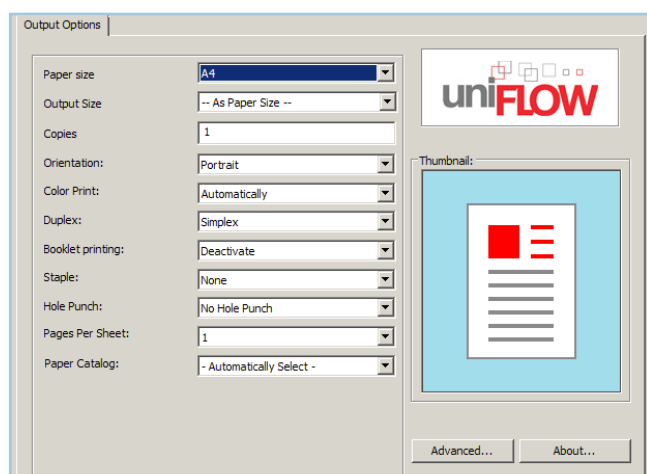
Output Options

Paper size
A4

Output Size
-- As Paper Size --

Copies
1

Orientation:
Portrait

Color Print:
Automatically

Duplex:
Simplex

Booklet printing:
Deactivate

Staple:
None

Hole Punch:
No Hole Punch

Pages Per Sheet:
1

Paper Catalog:
- Automatically Select -

uniFLOW

Thumbnail:

Advanced...
About...